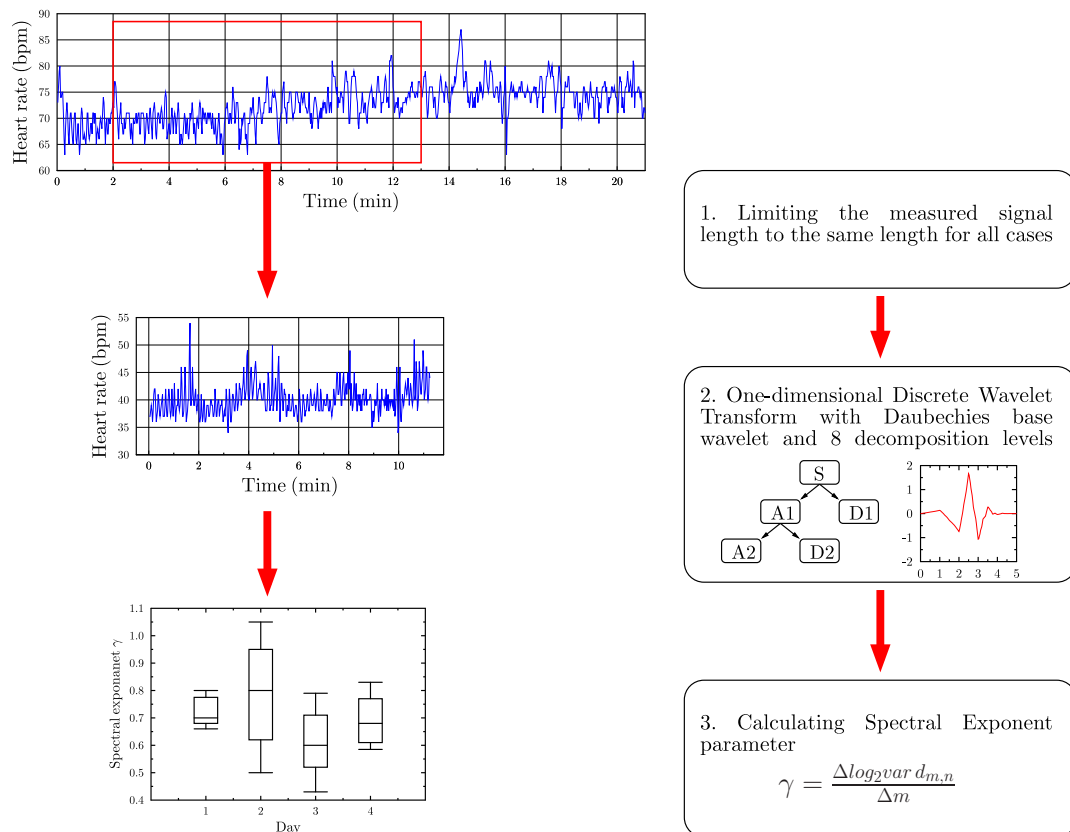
Heart rate (bpm)
90
85
80
75
70
65
60
0 2 4 6 8 10 12 14 16 18 20
Time (min)

1. Limiting the measured signal length to the same length for all cases

Heart rate (bpm)
55
50
45
40
35
30
0 2 4 6 8 10
Time (min)

2. One-dimensional Discrete Wavelet Transform with Daubechies base wavelet and 8 decomposition levels

S
A1
D1
A2
D2

2
1
0
-1
-2
0 1 2 3 4 5

Spectral exponanet $\gamma$
1.1
1.0
0.9
0.8
0.7
0.6
0.5
0.4
1 2 3 4
Day

3. Calculating Spectral Exponent parameter

$\gamma = \frac{\Delta log_2 var\, d_{m,n}}{\Delta m}$